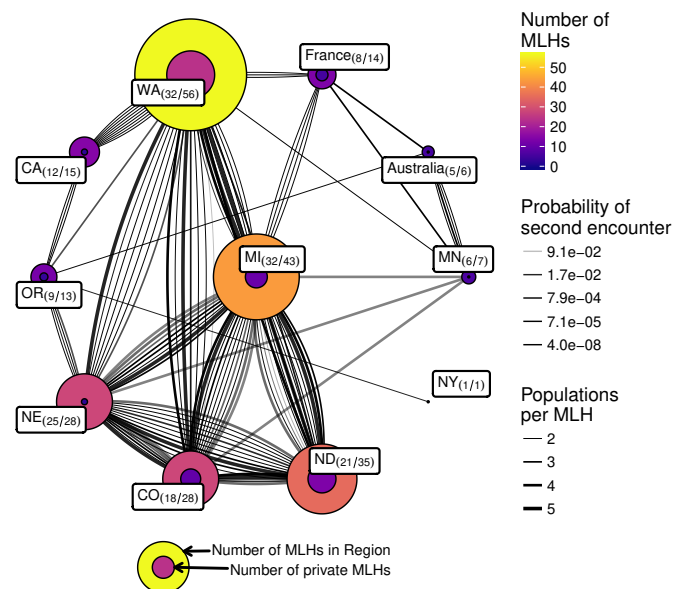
France$_{(8/14)}$

WA$_{(32/56)}$

CA$_{(12/15)}$

Australia$_{(5/6)}$

MI$_{(32/43)}$

MN$_{(6/7)}$

OR$_{(9/13)}$

NY$_{(1/1)}$

NE$_{(25/28)}$

ND$_{(21/35)}$

CO$_{(18/28)}$

Number of MLHs in Region
Number of private MLHs

Number of MLHs
50
40
30
20
10
0

Probability of second encounter
9.1e−02
1.7e−02
7.9e−04
7.1e−05
4.0e−08

Populations per MLH
2
3
4
5